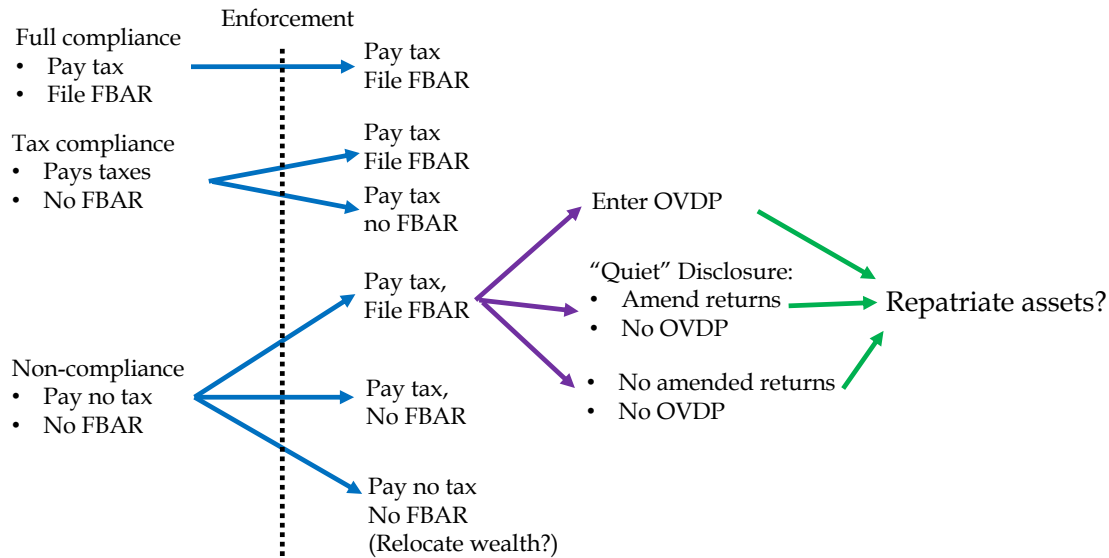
Enforcement

Full compliance
• Pay tax
• File FBAR

Pay tax
File FBAR

Tax compliance
• Pays taxes
• No FBAR

Pay tax
File FBAR

Pay tax
no FBAR

Enter OVDP

Pay tax,
File FBAR

"Quiet" Disclosure:
• Amend returns
• No OVDP

Repatriate assets?

Non-compliance
• Pay no tax
• No FBAR

Pay tax,
No FBAR

• No amended returns
• No OVDP

Pay no tax
No FBAR
(Relocate wealth?)